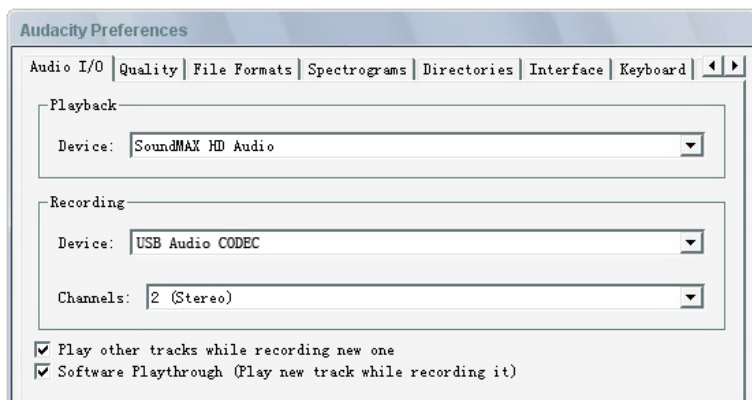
Audacity Preferences

Audio I/O | Quality | File Formats | Spectrograms | Directories | Interface | Keyboard

Playback

Device: SoundMAX HD Audio

Recording

Device: USB Audio CODEC

Channels: 2 (Stereo)

Play other tracks while recording new one

Software Playthrough (Play new track while recording it)